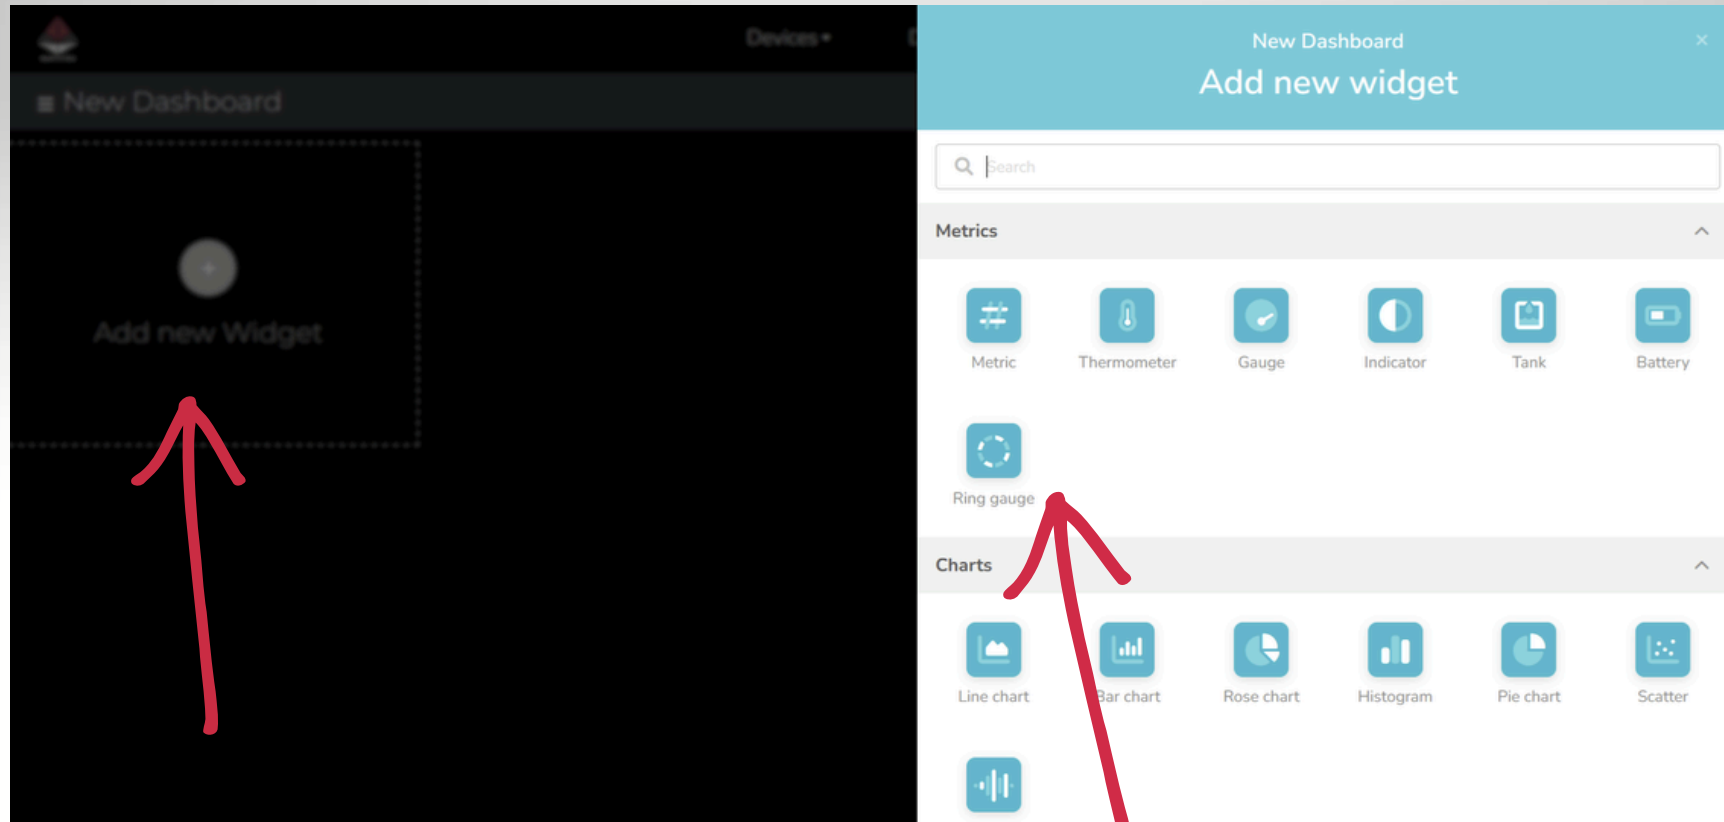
Devices ▾

New Dashboard

Add new Widget

New Dashboard

Add new widget

×

Search

Metrics

Metric

Thermometer

Gauge

Indicator

Tank

Battery

Ring gauge

Charts

Line chart

Bar chart

Rose chart

Histogram

Pie chart

Scatter